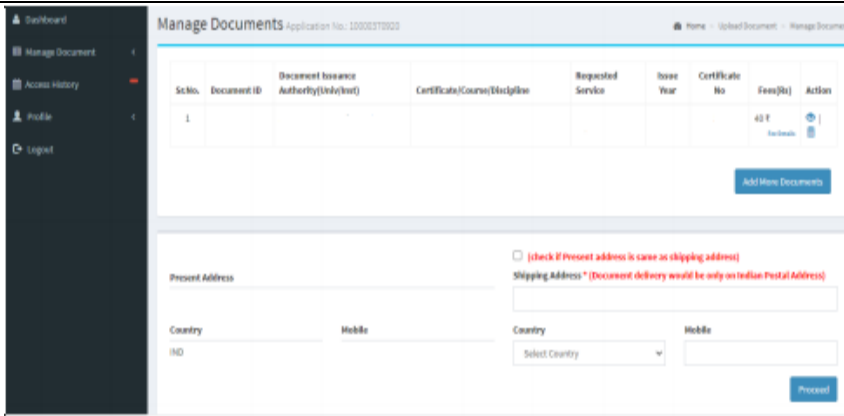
Dashboard
Manage Document
Access History
Profile
Logout

Manage Documents Application No.: 10000370920

Home > Upload Document > Manage Docume

| Sr.No. | Document ID | Document Issuance Authority(Univ/Inst) | Certificate/Course/Discipline | Requested Service | Issue Year | Certificate No | Fees(Rs) | Action |
|---|---|---|---|---|---|---|---|---|
| 1 | | | | | | | 40 ₹ Fee Details | |

Add More Documents

(check if Present address is same as shipping address)

Present Address

Shipping Address * (Document delivery would be only on Indian Postal Address)

Country
IND

Mobile

Country
Select Country

Mobile

Proceed